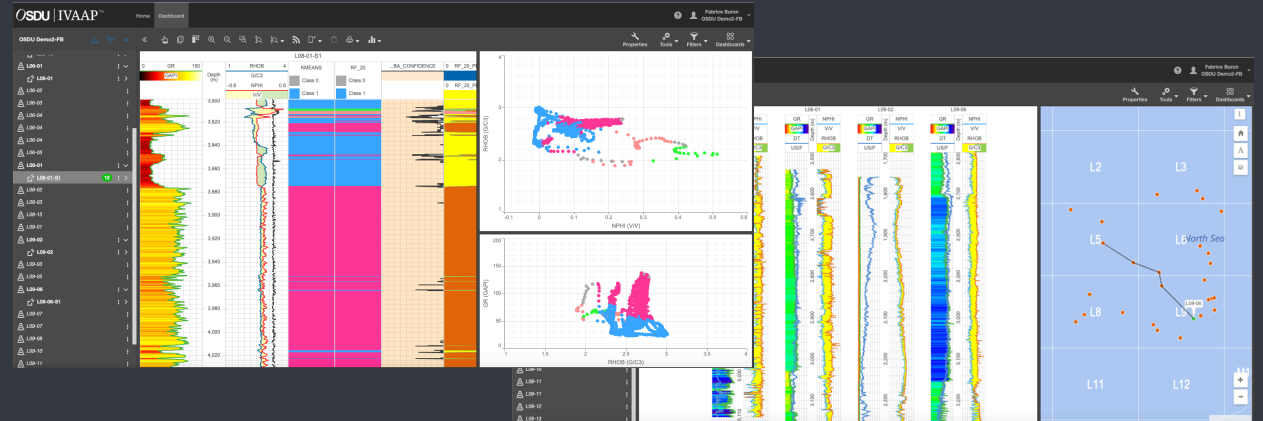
OSDU | IVAAP™

Home Dashboard

Fabrice Buron
OSDU Demo2-FB

OSDU Demo2-FB

Properties Tools Filters Dashboards

L08-01
L08-01
L08-02
L08-03
L08-04
L08-04
L08-05
L08-01
L08-01-S1 18
L09-02
L09-03
L09-13
L09-07
L09-02
L09-02
L09-03
L09-06
L09-06-S1
L09-07
L09-07
L09-08
L09-10
L09-11

L08-01-S1

0 GR 150
GAPI
Depth (ft)
1 RHOB 3
G/C3
-0.6 NPHI 0.6
V/V
KMEANS
Class 0
Class 1
RF_20
Class 0
Class 1
...BA_CONFIDENCE
RF_20_P
RF_20_P

3,800
3,820
3,840
3,860
3,880
3,900
3,920
3,940
3,960
3,980
4,000
4,020

RHOB (G/C3)
NPHI (V/V)
-0.1 0 0.1 0.2 0.3 0.4 0.5 0.6
2 3 4

GR (GAPI)
RHOB (G/C3)
1 1.5 2 2.5 3 3.5 4
0 50 100 150 200

Fabrice Buron
OSDU Demo2-FB

Properties Tools Filters Dashboards

L08-01 L09-02 L09-06
GR NPHI V/V GAPI RHOB DT US/F G/C3
GR V/V Depth (m) RHOB DT US/F G/C3
GR NPHI V/V Depth (m) RHOB DT US/F G/C3

L09-10
L09-11
L09-11
L09-12
L09-13

L2 L3 L5 L6 North Sea L8 L9 L09-06 L11 L12